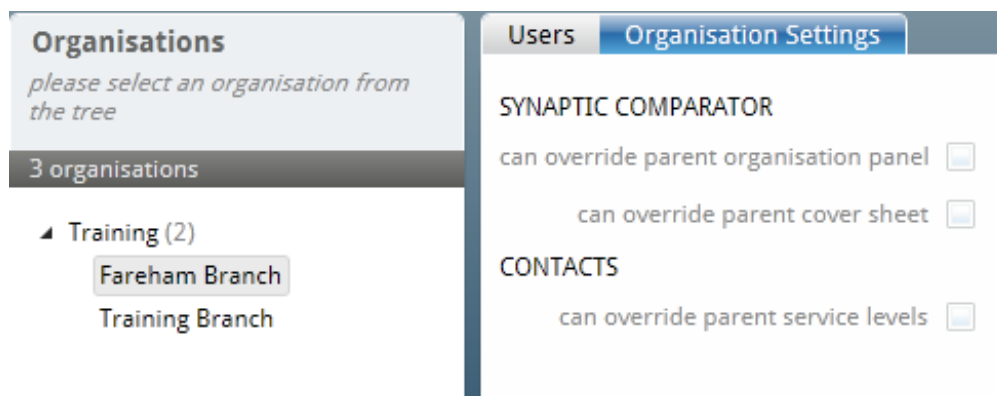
Organisations

please select an organisation from the tree

3 organisations

Training (2)

Fareham Branch

Training Branch

Users | Organisation Settings

SYNAPTIC COMPARATOR

can override parent organisation panel

can override parent cover sheet

CONTACTS

can override parent service levels